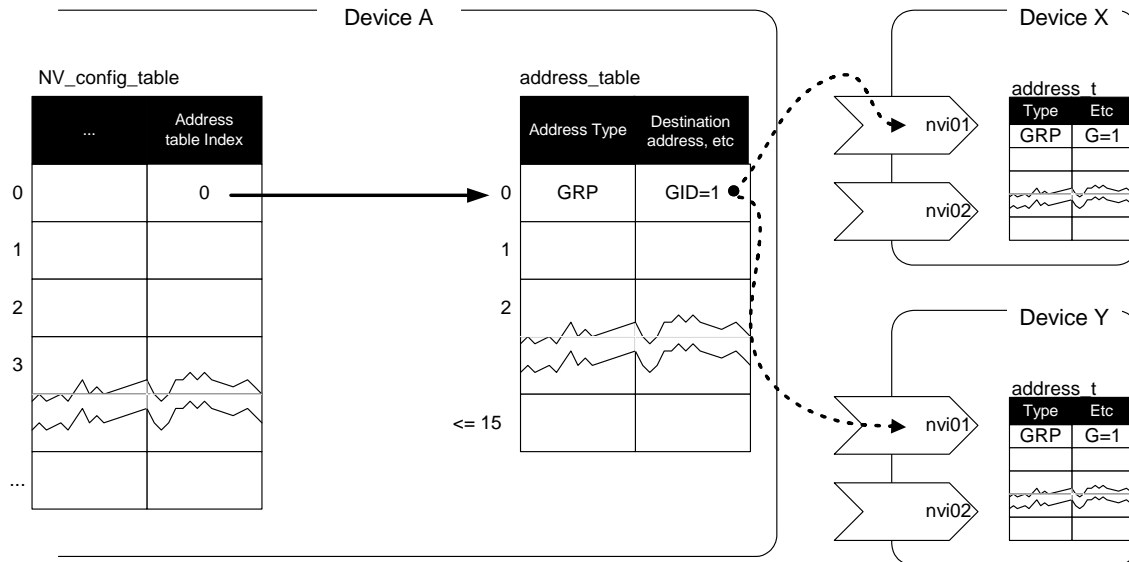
Device A

NV_config_table

| ... | Address table Index |
|---|---|
| 0 | 0 |
| 1 | |
| 2 | |
| 3 | |
| ... | |

address_table

| Address Type | Destination address, etc |
|---|---|
| 0 | GRP | GID=1 |
| 1 | | |
| 2 | | |
| <= 15 | | |

Device X

nvi01
nvi02

address_t

| Type | Etc |
|---|---|
| GRP | G=1 |

Device Y

nvi01
nvi02

address_t

| Type | Etc |
|---|---|
| GRP | G=1 |